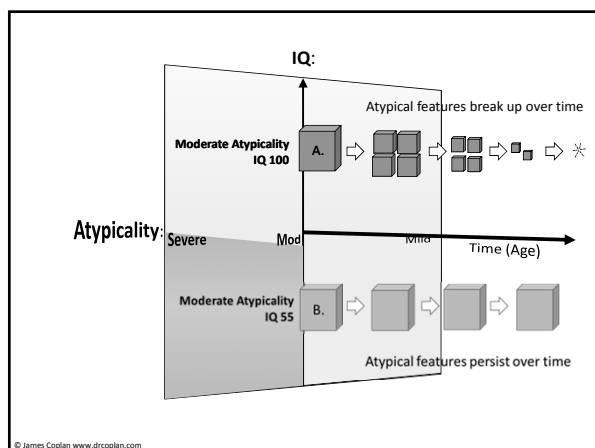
IQ:

Atypical features break up over time

Moderate Atypicality
IQ 100

A.

Atypicality:

Severe

Mod

Mild

Time (Age)

Moderate Atypicality
IQ 55

B.

Atypical features persist over time

© James Coplan www.drcoplan.com